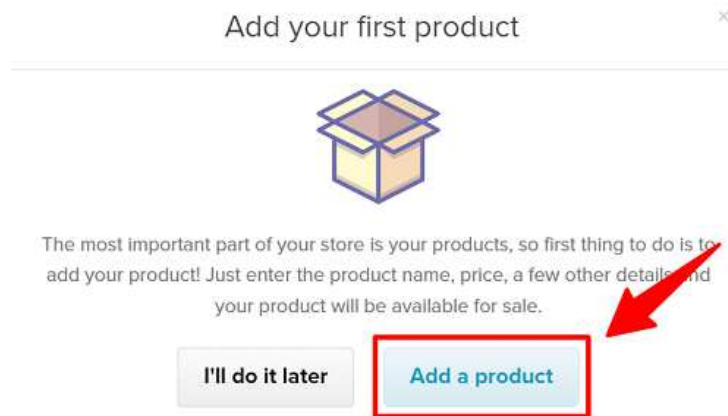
Add your first product

×

The most important part of your store is your products, so first thing to do is to add your product! Just enter the product name, price, a few other details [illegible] your product will be available for sale.

I'll do it later

Add a product